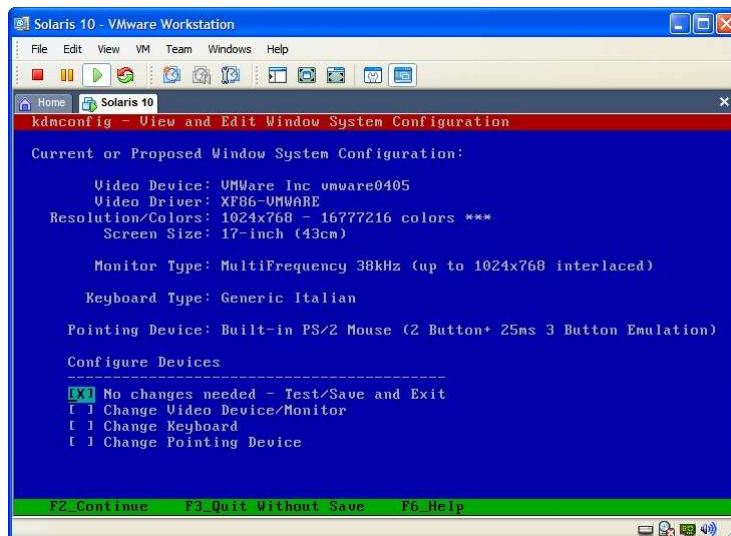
Solaris 10 - VMware Workstation

File Edit View VM Team Windows Help

Home Solaris 10

kdmconfig - View and Edit Window System Configuration

Current or Proposed Window System Configuration:

Video Device: VMWare Inc vmware0405
Video Driver: XF86-VMWARE
Resolution/Colors: 1024x768 - 16777216 colors ***
Screen Size: 17-inch (43cm)

Monitor Type: MultiFrequency 38kHz (up to 1024x768 interlaced)

Keyboard Type: Generic Italian

Pointing Device: Built-in PS/2 Mouse (2 Button+ 25ms 3 Button Emulation)

Configure Devices
----------------------------------------
[X] No changes needed - Test/Save and Exit
[ ] Change Video Device/Monitor
[ ] Change Keyboard
[ ] Change Pointing Device

F2_Continue F3_Quit Without Save F6_Help